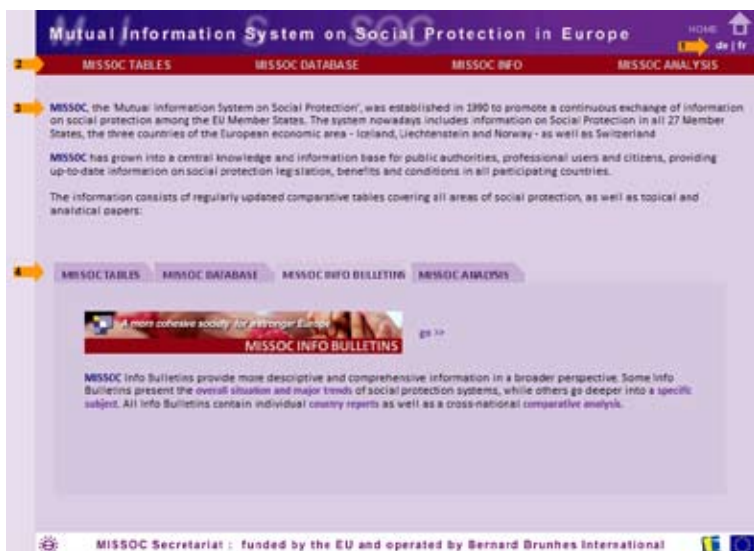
Mutual Information System on Social Protection in Europe

HOME

1 de | fr

2 MISSOC TABLES MISSOC DATABASE MISSOC INFO MISSOC ANALYSIS

3 MISSOC, the 'Mutual Information System on Social Protection', was established in 1990 to promote a continuous exchange of information on social protection among the EU Member States. The system nowadays includes information on Social Protection in all 27 Member States, the three countries of the European economic area - Iceland, Liechtenstein and Norway - as well as Switzerland

MISSOC has grown into a central knowledge and information base for public authorities, professional users and citizens, providing up-to-date information on social protection legislation, benefits and conditions in all participating countries.

The information consists of regularly updated comparative tables covering all areas of social protection, as well as topical and analytical papers:

4 MISSOC TABLES MISSOC DATABASE MISSOC INFO BULLETINS MISSOC ANALYSIS

A more cohesive society for a stronger Europe

MISSOC INFO BULLETINS

go >>

MISSOC Info Bulletins provide more desciptive and comprehensive information in a broader perspective. Some Info Bulletins present the overall situation and major trends of social protection systems, while others go deeper into a specific subject. All Info Bulletins contain individual country reports as well as a cross-national comparative analysis.

MISSOC Secretariat : funded by the EU and operated by Bernard Brunhes International